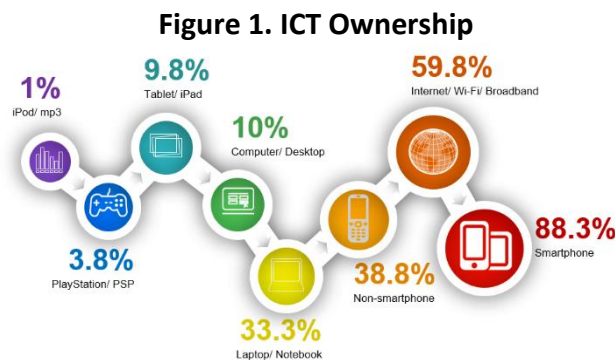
Figure 1. ICT Ownership

1%
iPod/ mp3

3.8%
PlayStation/ PSP

9.8%
Tablet/ iPad

10%
Computer/ Desktop

33.3%
Laptop/ Notebook

38.8%
Non-smartphone

59.8%
Internet/ Wi-Fi/ Broadband

88.3%
Smartphone